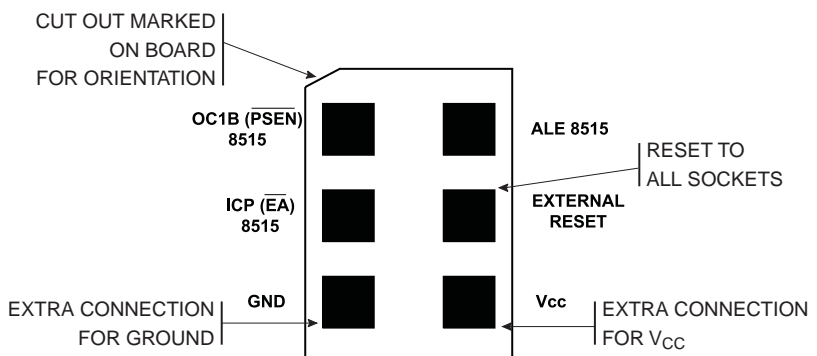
CUT OUT MARKED
ON BOARD
FOR ORIENTATION

OC1B ($\overline{PSEN}$)
8515

ALE 8515

RESET TO
ALL SOCKETS

ICP ($\overline{EA}$)
8515

EXTERNAL
RESET

EXTRA CONNECTION
FOR GROUND

GND

Vcc

EXTRA CONNECTION
FOR $V_{CC}$